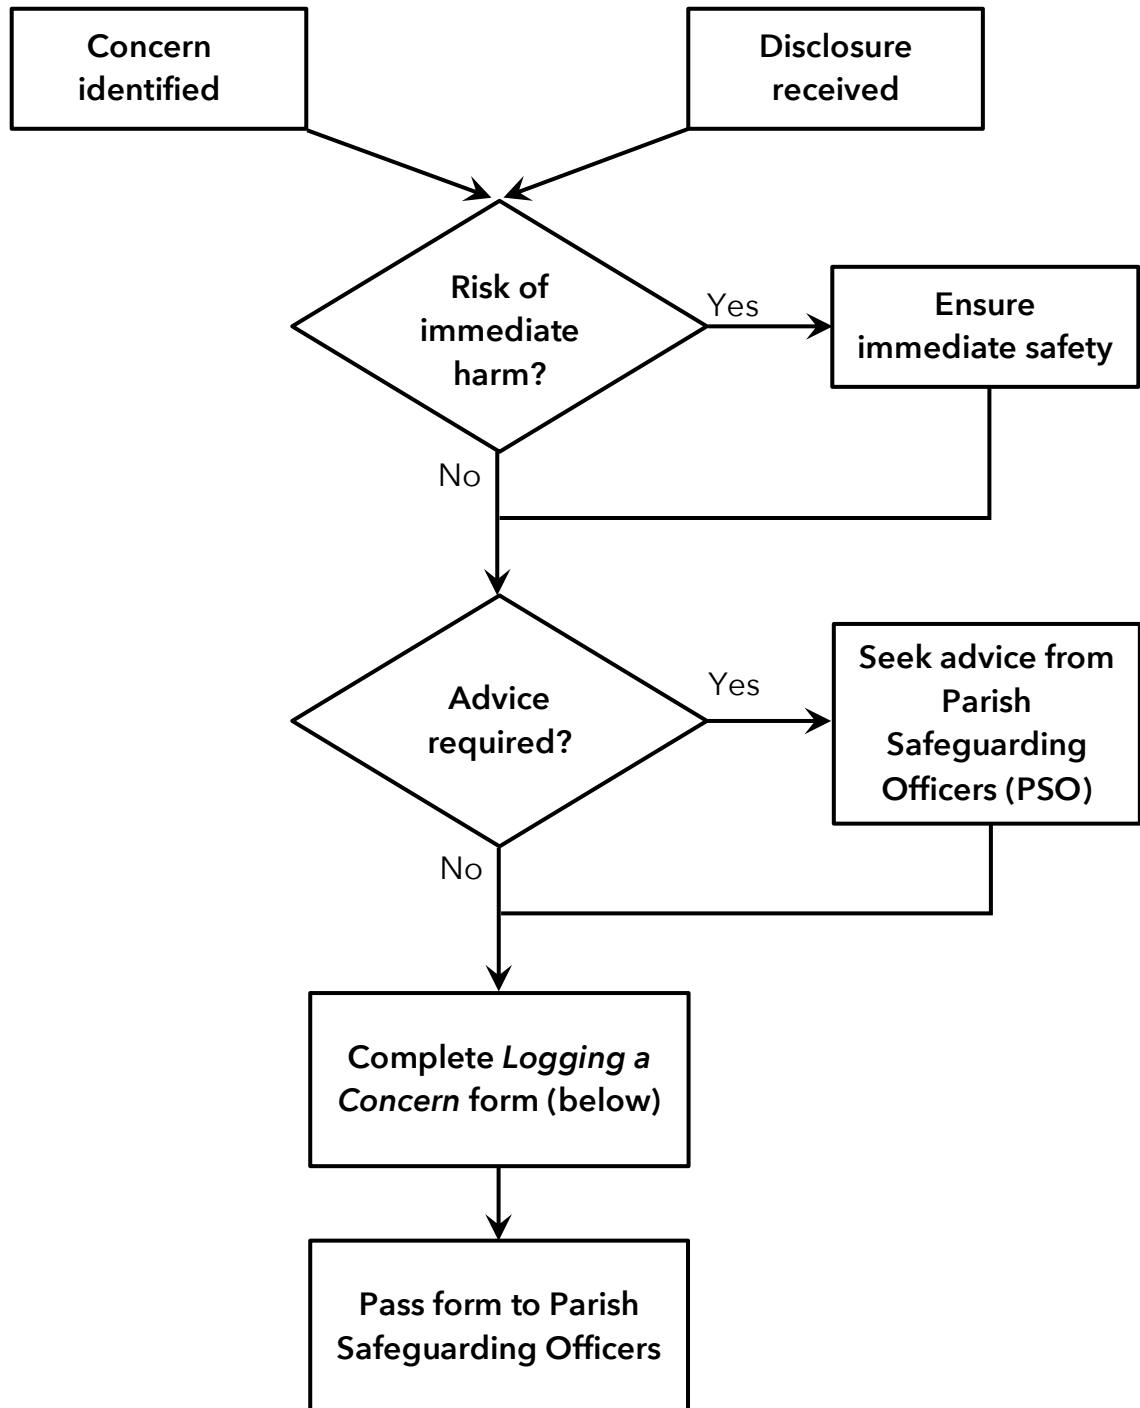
Concern identified

Disclosure received

Risk of immediate harm?

Yes

Ensure immediate safety

No

Advice required?

Yes

Seek advice from Parish Safeguarding Officers (PSO)

No

Complete *Logging a Concern* form (below)

Pass form to Parish Safeguarding Officers